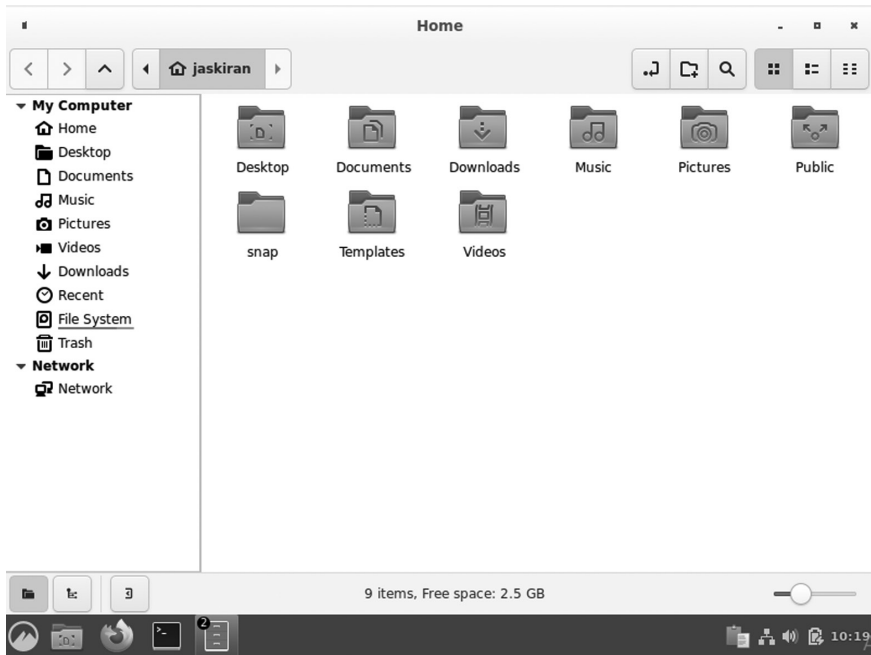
Home

jaskiran

My Computer
Home
Desktop
Documents
Music
Pictures
Videos
Downloads
Recent
File System
Trash
Network
Network

Desktop
Documents
Downloads
Music
Pictures
Public
snap
Templates
Videos

9 items, Free space: 2.5 GB

2

10:19